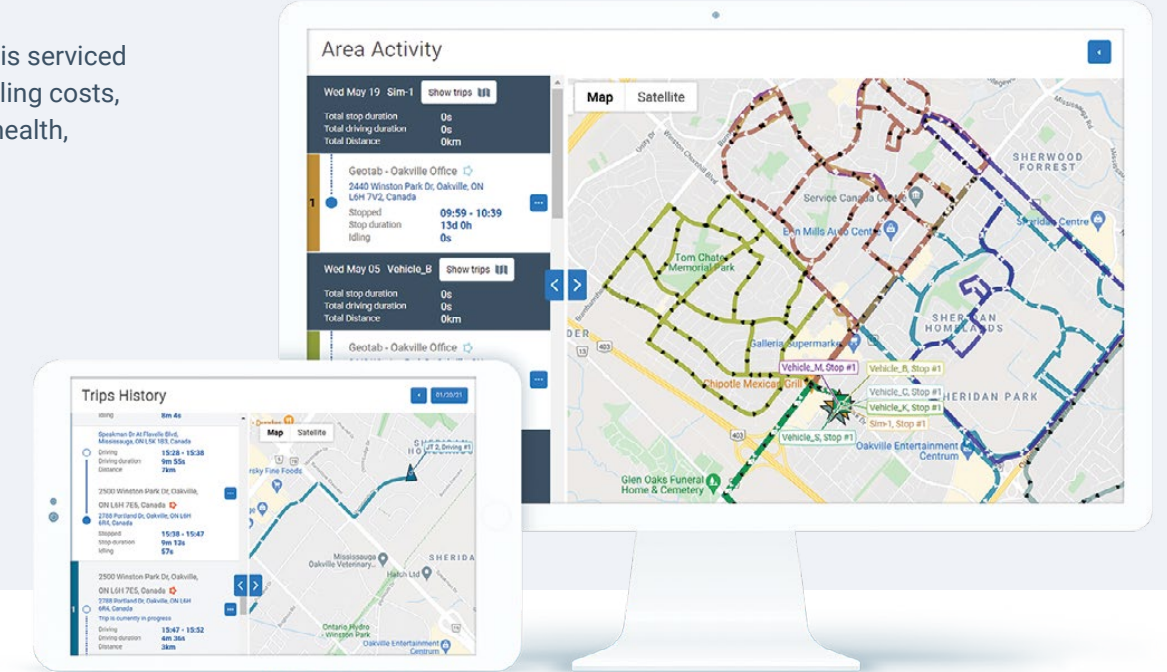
is serviced
ling costs,
health,

Area Activity

Wed May 19 Sim-1 Show trips
Total stop duration 0s
Total driving duration 0s
Total Distance 0km

Geotab - Oakville Office
2440 Winston Park Dr, Oakville, ON L6H 7V2, Canada
Stopped 09:59 - 10:39
Stop duration 13d 0h
Idling 0s

Wed May 05 Vehicle_B Show trips
Total stop duration 0s
Total driving duration 0s
Total Distance 0km

Geotab - Oakville Office

Map Satellite

SHERWOOD FORREST
Service Canada Centre
Glen Mills Auto Centre
Sheridan Centre
Tom Chater Memorial Park
SHERIDAN HOMELANDS
Galleria Supermarket
Chipotle Mexican Grill
Vehicle_M, Stop #1
Vehicle_B, Stop #1
Vehicle_C, Stop #1
Vehicle_K, Stop #1
Sim-1, Stop #1
Vehicle_S, Stop #1
SHERIDAN PARK
Oakville Entertainment Centrum
Glen Oaks Funeral Home & Cemetery
403

Trips History
01/20/21
Idling 8m 4s
Speakman Dr At Flavelle Blvd, Mississauga, ON L5K 1B3, Canada
Driving 15:28 - 15:38
Driving duration 9m 55s
Distance 7km
2500 Winston Park Dr, Oakville, ON L6H 7E5, Canada
2700 Portland Dr, Oakville, ON L6H 6R4, Canada
Stopped 15:38 - 15:47
Stop duration 9m 13s
Idling 57s
2500 Winston Park Dr, Oakville, ON L6H 7E5, Canada
2700 Portland Dr, Oakville, ON L6H 6R4, Canada
Trip is currently in progress
Driving 15:47 - 15:52
Driving duration 4m 36s
Distance 3km
Map Satellite
JT 2, Driving #1
rsky Fine Foods
SHERIDA
Mississauga Oakville Veterinary...
Hatch Ltd
Ontario Hydro - Winston Park
Oakville Entertainment Centrum